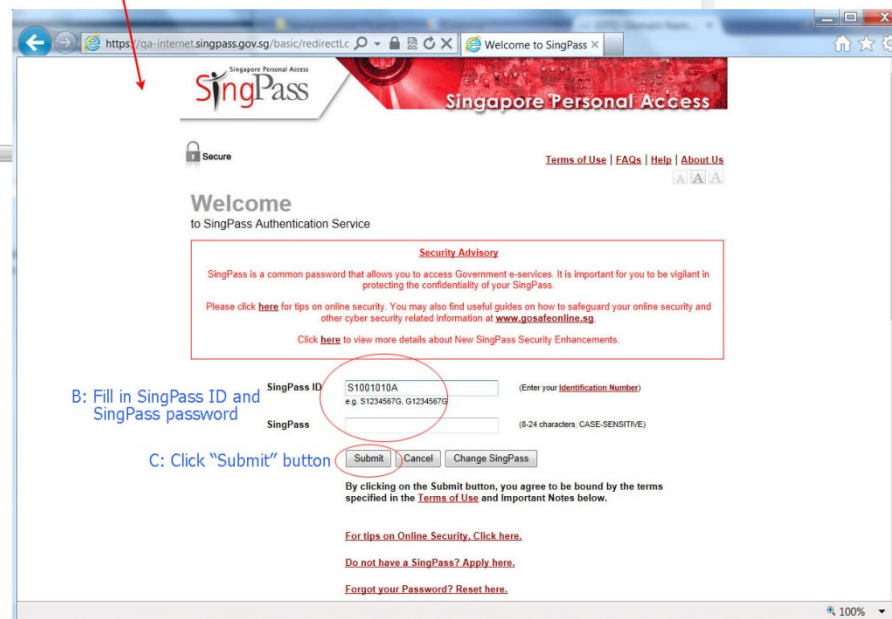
https://qa-internet.singpass.gov.sg/basic/redirectLc

Welcome to SingPass ×

Singapore Personal Access

SingPass

Singapore Personal Access

Secure

Terms of Use | FAQs | Help | About Us

A A A

Welcome

to SingPass Authentication Service

Security Advisory

SingPass is a common password that allows you to access Government e-services. It is important for you to be vigilant in protecting the confidentiality of your SingPass.

Please click here for tips on online security. You may also find useful guides on how to safeguard your online security and other cyber security related information at www.gosafeonline.sg.

Click here to view more details about New SingPass Security Enhancements.

B: Fill in SingPass ID and SingPass password

SingPass ID S1001010A (Enter your Identification Number)

e.g. S1234567G, G1234567G

SingPass (8-24 characters, CASE-SENSITIVE)

C: Click "Submit" button

Submit Cancel Change SingPass

By clicking on the Submit button, you agree to be bound by the terms specified in the Terms of Use and Important Notes below.

For tips on Online Security, Click here.

Do not have a SingPass? Apply here.

Forgot your Password? Reset here.

100%